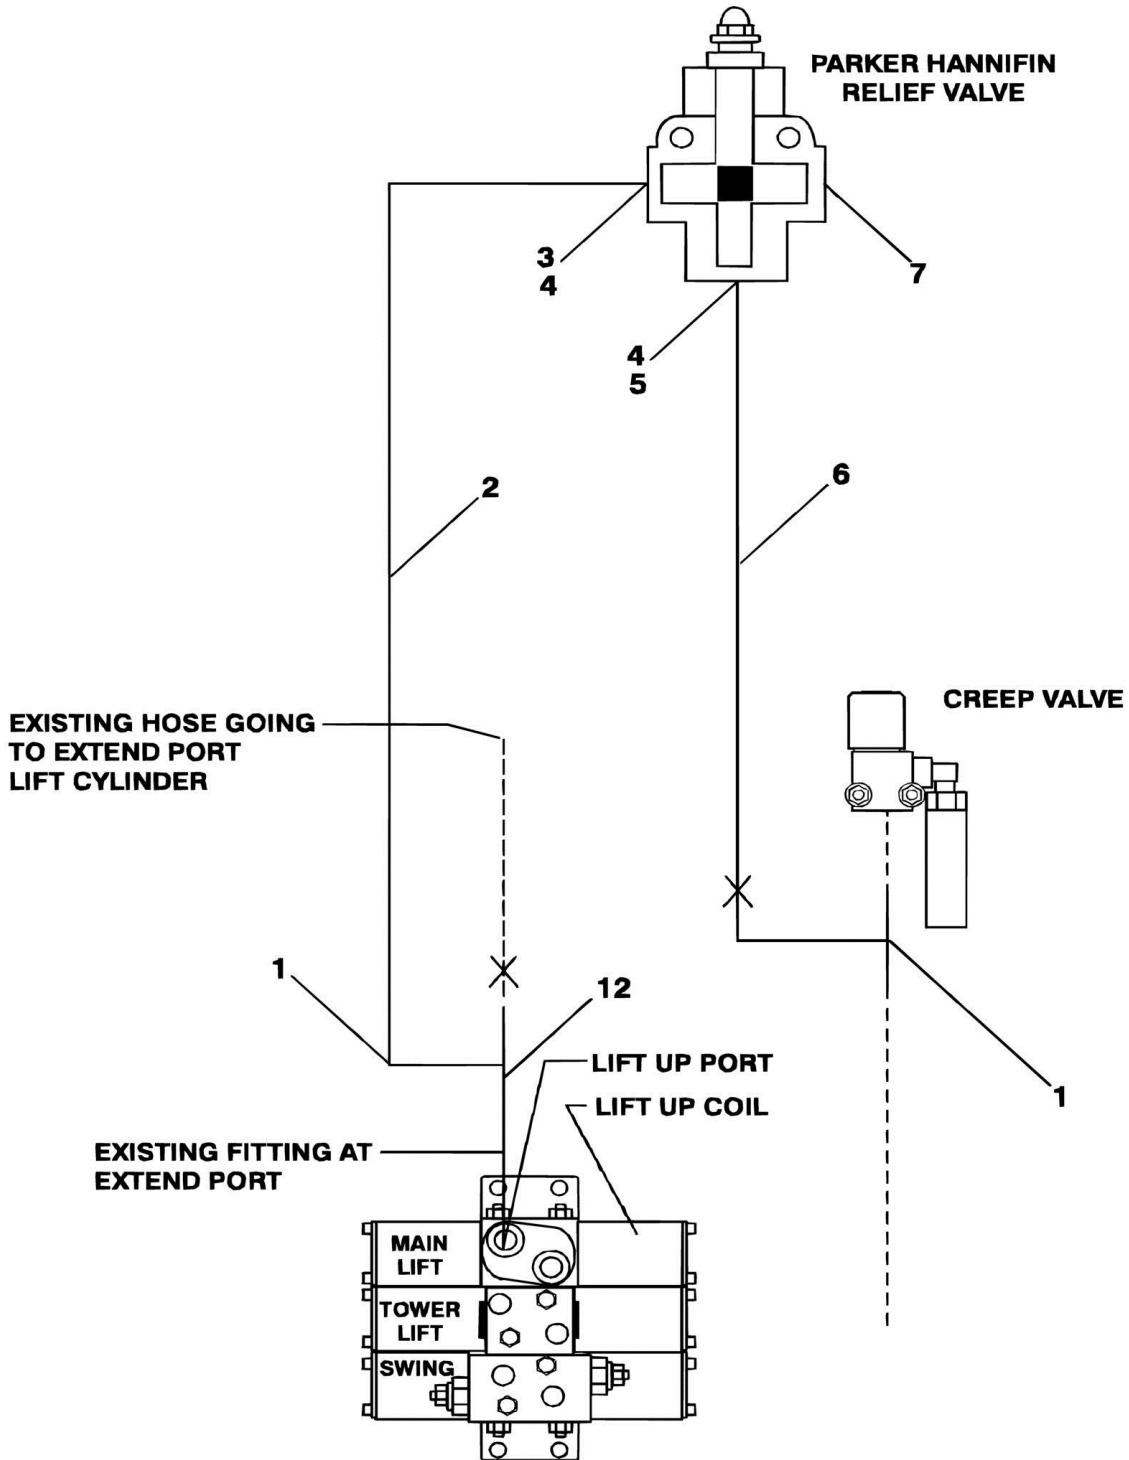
PARKER HANNIFIN RELIEF VALVE

3
4

7

4
5

2

6

CREEP VALVE

EXISTING HOSE GOING TO EXTEND PORT LIFT CYLINDER

1

12

LIFT UP PORT

LIFT UP COIL

1

EXISTING FITTING AT EXTEND PORT

MAIN LIFT

TOWER LIFT

SWING